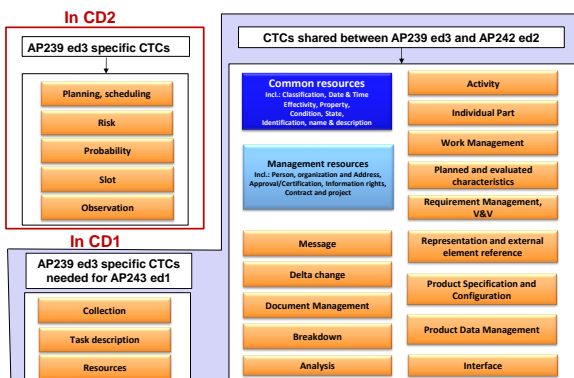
In CD2

AP239 ed3 specific CTCs

Planning, scheduling

Risk

Probability

Slot

Observation

In CD1

AP239 ed3 specific CTCs needed for AP243 ed1

Collection

Task description

Resources

CTCs shared between AP239 ed3 and AP242 ed2

Common resources
Incl.: Classification, Date & Time Effectivity, Property, Condition, State, Identification, name & description

Management resources
Incl.: Person, organization and Address, Approval/Certification, Information rights, Contract and project

Message

Delta change

Document Management

Breakdown

Analysis

Activity

Individual Part

Work Management

Planned and evaluated characteristics

Requirement Management, V&V

Representation and external element reference

Product Specification and Configuration

Product Data Management

Interface